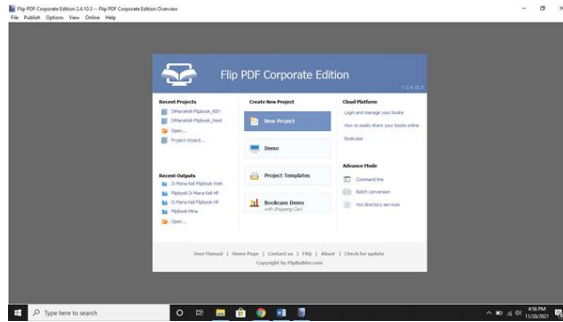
Flip PDF Corporate Edition 2.4.10.3 -- Flip PDF Corporate Edition Overview
File Publish Options View Online Help

Flip PDF Corporate Edition
V 2.4.10.3

Recent Projects
DiMarakit-Flipbook_RSY
DiMarakit-Flipbook_Next
Open...
Project Wizard...

Recent Outputs
Di Mana-kit Flipbook Web
Flipbook Di Mana-kit HF
Di Mana-kit Flipbook HF
Flipbook Mina
Open...

Create New Project
New Project
Demo
Project Templates
Bookcase Demo
with Shopping Cart

Cloud Platform
Login and manage your books
How to easily share your books online
Bookcase

Advance Mode
Command line
Batch conversion
Hot directory services

User Manual | Home Page | Contact us | FAQ | About | Check for update
Copyright by FlipBuilder.com

Type here to search
4:56 PM
11/20/2023